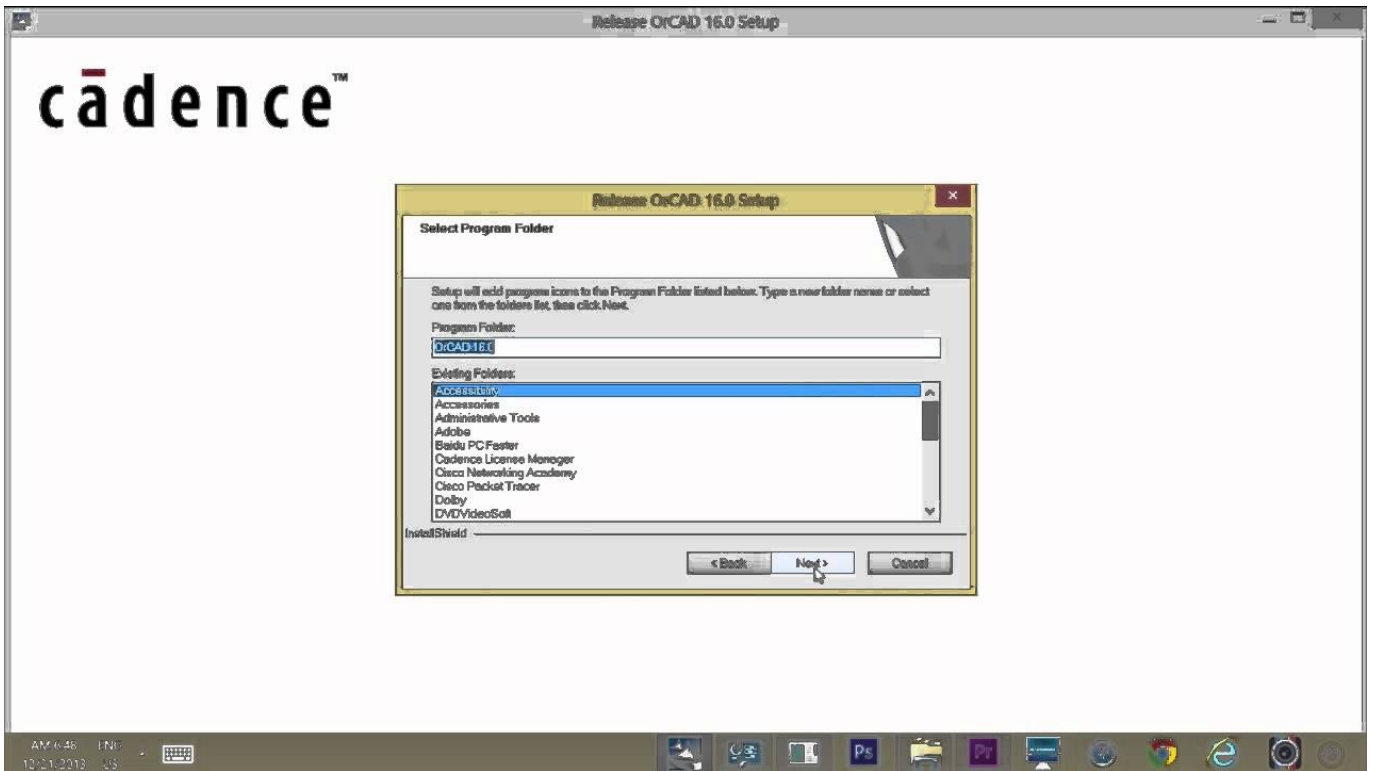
Release OrCAD 16.0 Setup

cādence™

Release OrCAD 16.0 Setup

Select Program Folder

Setup will add program icons to the Program Folder listed below. Type a new folder name or select one from the folders list, then click Next.

Program Folder:

OrCAD 16.0

Existing Folders:

Accessibility
Accessories
Administrative Tools
Adobe
Baidu PC Faster
Cadence License Manager
Cisco Networking Academy
Cisco Packet Tracer
Dolby
DVDVideoSoft

InstallShield

< Back
Next >
Cancel

AM 6:48 ENG
10/21/2013 US

Ps
Pr